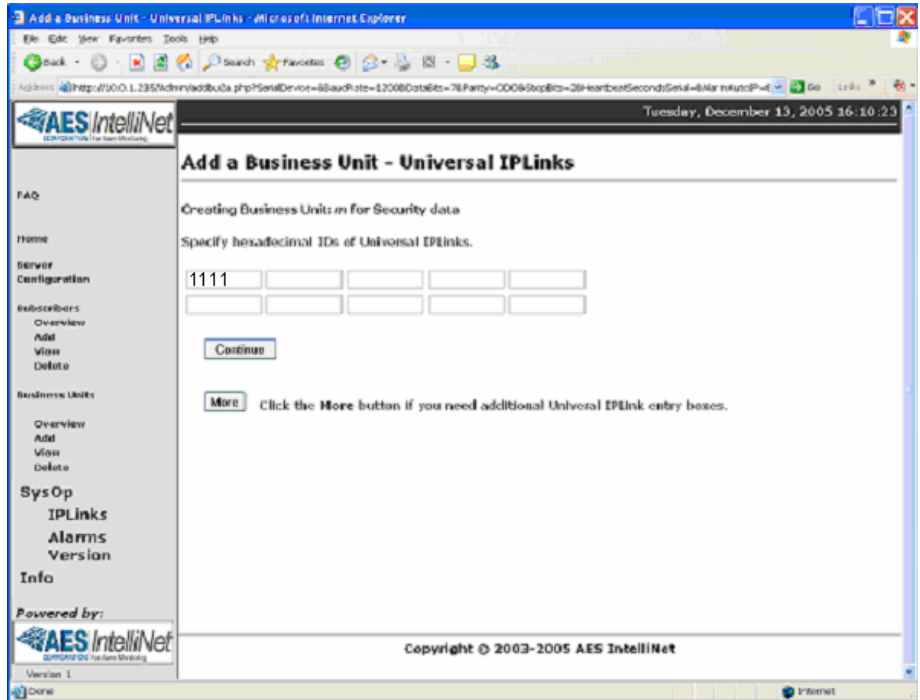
Add a Business Unit - Universal IPLinks - Microsoft Internet Explorer

File Edit View Favorites Tools Help

Back Search Favorites

Address http://10.0.1.235/admin/addbu2a.php?SerialDevice=&BaudRate=1200&DataBits=7&Parity=ODD&StopBits=2&HeartbeatSecondsSerial=&AlarmAutoIP=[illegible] Go Links

AES IntelliNet

Tuesday, December 13, 2005 16:10:23

Add a Business Unit - Universal IPLinks

Creating Business Unit: *m* for Security data

Specify hexadecimal IDs of Universal IPLinks.

1111

Continue

More Click the **More** button if you need additional Univeral IPLink entry boxes.

FAQ

Home

Server Configuration

Subscribers
Overview
Add
View
Delete

Business Units
Overview
Add
View
Delete

SysOp
IPLinks
Alarms
Version

Info

Powered by:

AES IntelliNet

Version 1

Copyright © 2003-2005 AES IntelliNet

Done

Internet